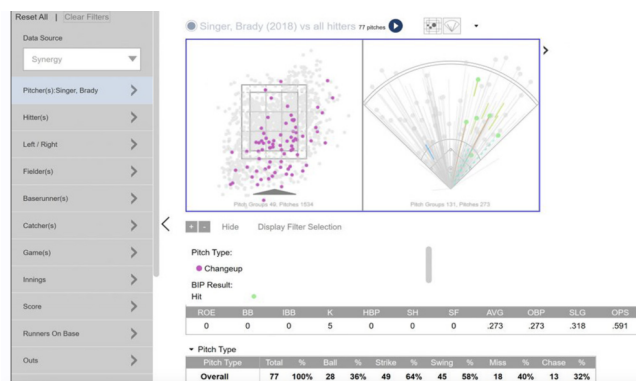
Reset All | Clear Filters

Data Source

Synergy

Pitcher(s):Singer, Brady

Hitter(s)

Left / Right

Fielder(s)

Baserunner(s)

Catcher(s)

Game(s)

Innings

Score

Runners On Base

Outs

Singer, Brady (2018) vs all hitters 77 pitches

Pitch Groups 48, Pitches 1534

Pitch Groups 131, Pitches 273

+ - Hide Display Filter Selection

Pitch Type:
Changeup

BIP Result:
Hit

| ROE | BB | IBB | K | HBP | SH | SF | AVG | OBP | SLG | OPS |
|---|---|---|---|---|---|---|---|---|---|---|
| 0 | 0 | 0 | 5 | 0 | 0 | 0 | .273 | .273 | .318 | .591 |

Pitch Type

| Pitch Type | Total | % | Ball | % | Strike | % | Swing | % | Miss | % | Chase | % |
|---|---|---|---|---|---|---|---|---|---|---|---|---|
| Overall | 77 | 100% | 28 | 36% | 49 | 64% | 45 | 58% | 18 | 40% | 13 | 32% |